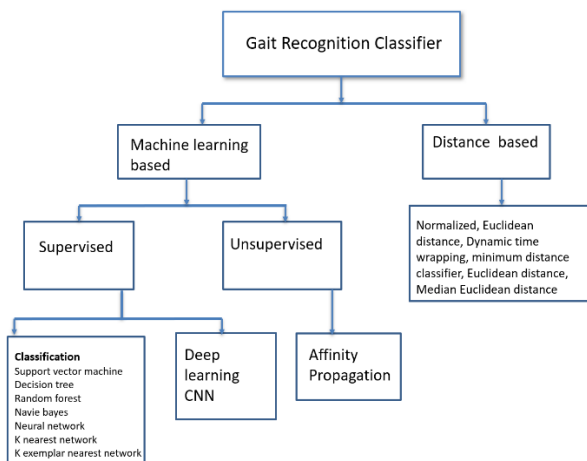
Gait Recognition Classifier

Machine learning based

Distance based

Normalized, Euclidean distance, Dynamic time wrapping, minimum distance classifier, Euclidean distance, Median Euclidean distance

Supervised

Unsupervised

Classification
Support vector machine
Decision tree
Random forest
Navie bayes
Neural network
K nearest network
K exemplar nearest network

Deep learning CNN

Affinity Propagation